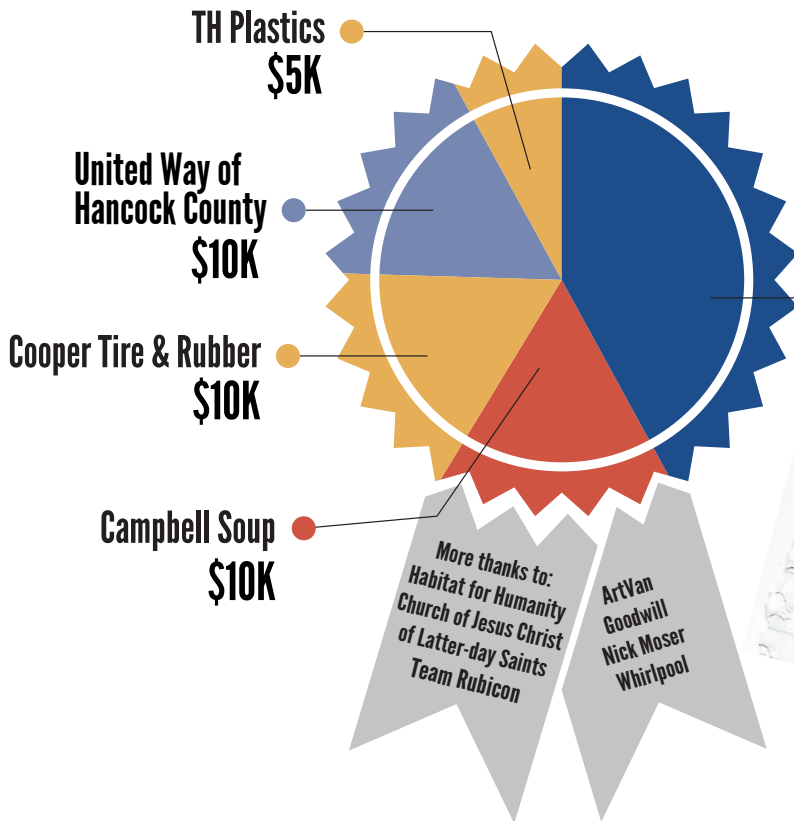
TH Plastics
$5K

United Way of Hancock County
$10K

Cooper Tire & Rubber
$10K

Campbell Soup
$10K

More thanks to:
Habitat for Humanity
Church of Jesus Christ of Latter-day Saints
Team Rubicon

ArtVan
Goodwill
Nick Moser
Whirlpool